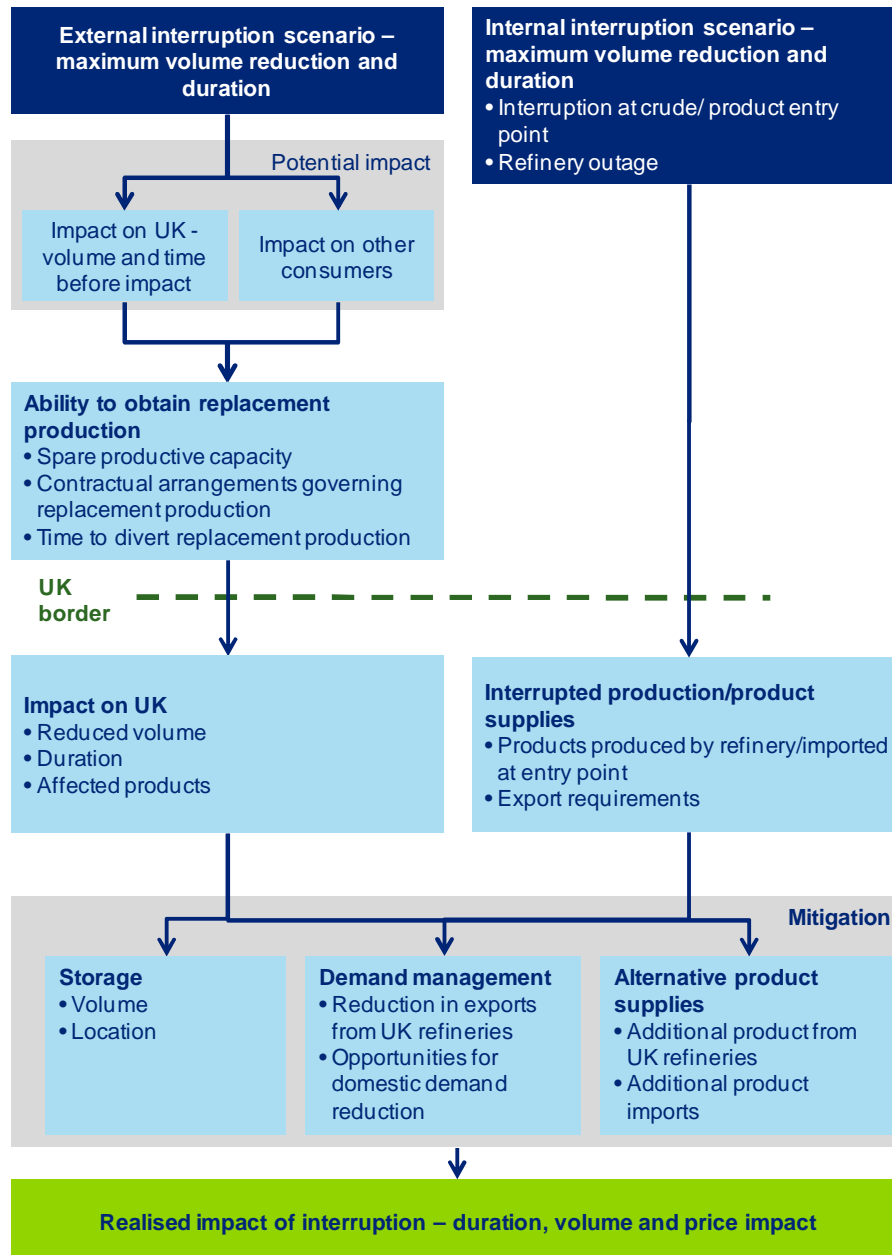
External interruption scenario – maximum volume reduction and duration

Internal interruption scenario – maximum volume reduction and duration
• Interruption at crude/ product entry point
• Refinery outage

Potential impact

Impact on UK - volume and time before impact

Impact on other consumers

Ability to obtain replacement production
• Spare productive capacity
• Contractual arrangements governing replacement production
• Time to divert replacement production

UK border

Impact on UK
• Reduced volume
• Duration
• Affected products

Interrupted production/product supplies
• Products produced by refinery/imported at entry point
• Export requirements

Mitigation

Storage
• Volume
• Location

Demand management
• Reduction in exports from UK refineries
• Opportunities for domestic demand reduction

Alternative product supplies
• Additional product from UK refineries
• Additional product imports

Realised impact of interruption – duration, volume and price impact